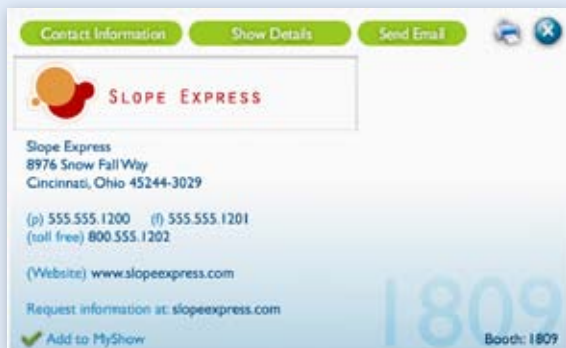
Contact Information Show Details Send Email

SLOPE EXPRESS

Slope Express
8976 Snow Fall Way
Cincinnati, Ohio 45244-3029

(p) 555.555.1200 (f) 555.555.1201
(toll free) 800.555.1202

(Website) www.slopeexpress.com

Request information at: slopeexpress.com

1809

Add to MyShow

Booth: 1809